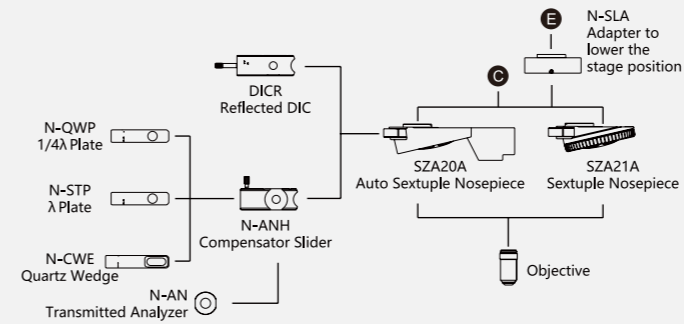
E
N-SLA
Adapter to lower the stage position

C

DICR
Reflected DIC

N-QWP
1/4λ Plate

N-STP
λ Plate

N-CWE
Quartz Wedge

N-ANH
Compensator Slider

N-AN
Transmitted Analyzer

SZA20A
Auto Sextuple Nosepiece

SZA21A
Sextuple Nosepiece

Objective